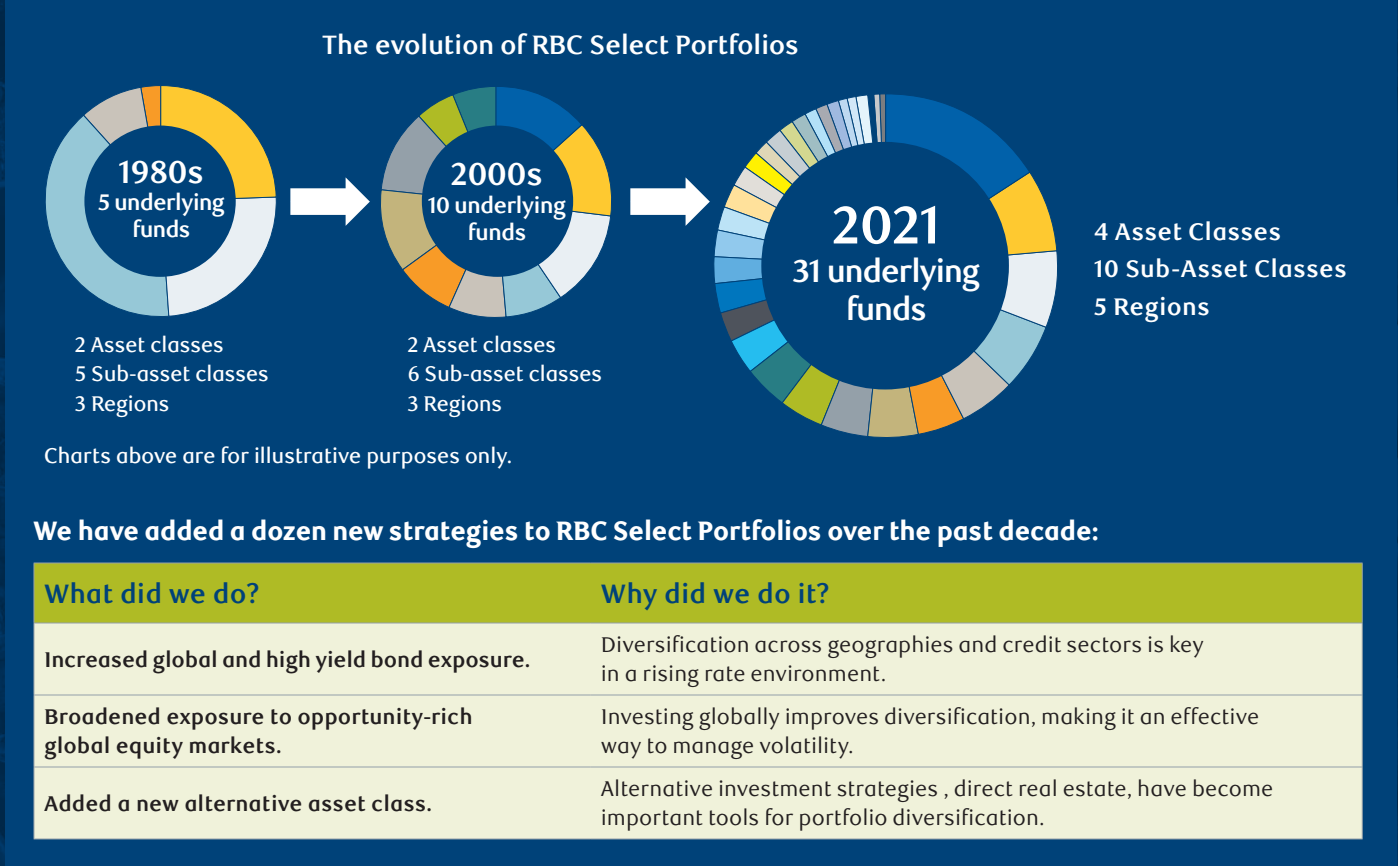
The evolution of RBC Select Portfolios

1980s
5 underlying funds

2 Asset classes
5 Sub-asset classes
3 Regions

2000s
10 underlying funds

2 Asset classes
6 Sub-asset classes
3 Regions

2021
31 underlying funds

4 Asset Classes
10 Sub-Asset Classes
5 Regions

Charts above are for illustrative purposes only.

We have added a dozen new strategies to RBC Select Portfolios over the past decade:

| What did we do? | Why did we do it? |
|---|---|
| Increased global and high yield bond exposure. | Diversification across geographies and credit sectors is key in a rising rate environment. |
| Broadened exposure to opportunity-rich global equity markets. | Investing globally improves diversification, making it an effective way to manage volatility. |
| Added a new alternative asset class. | Alternative investment strategies , direct real estate, have become important tools for portfolio diversification. |